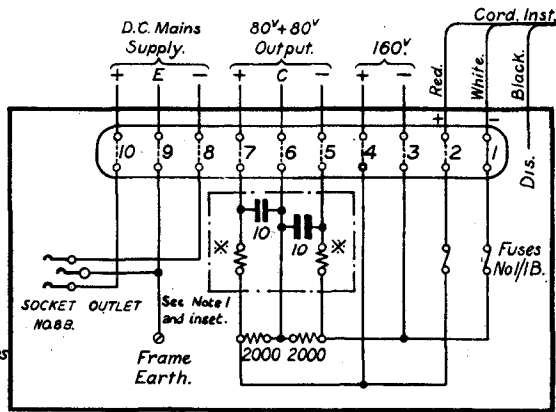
D.C. Mains Supply.

$80^v + 80^v$ Output.

$160^v$

Cord. Inst.

+ E −

+ C −

+ −

Red.

White.

Black.

+ −

10 9 8 7 6 5 4 3 2 1

Dis.

10

10

※

※

Fuses No1/1B.

SOCKET OUTLET No.8B.

See Note 1 and inset.

Frame Earth.

2000 2000

s